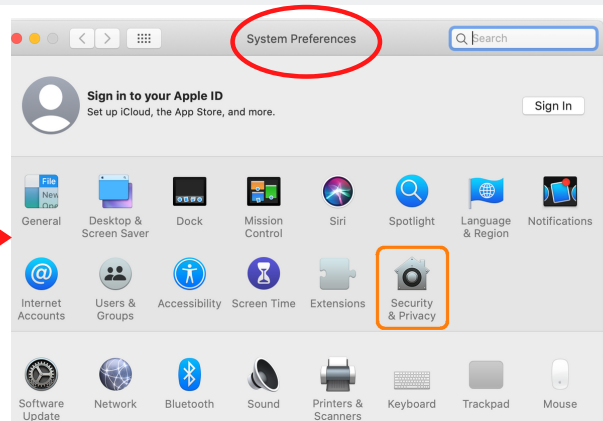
System Preferences

Search

Sign in to your Apple ID
Set up iCloud, the App Store, and more.

Sign In

File
New
One

General
Desktop & Screen Saver
Dock
Mission Control
Siri
Spotlight
Language & Region
Notifications

Internet Accounts
Users & Groups
Accessibility
Screen Time
Extensions
Security & Privacy

Software Update
Network
Bluetooth
Sound
Printers & Scanners
Keyboard
Trackpad
Mouse